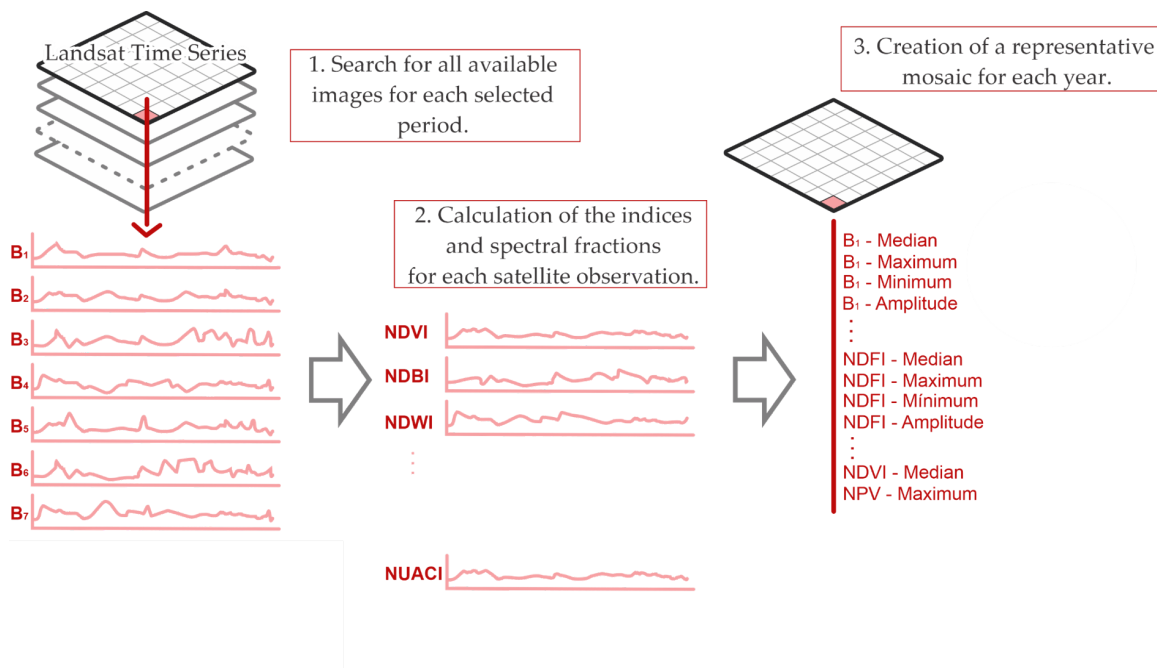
Landsat Time Series

1. Search for all available images for each selected period.

3. Creation of a representative mosaic for each year.

$B_1$
$B_2$
$B_3$
$B_4$
$B_5$
$B_6$
$B_7$

2. Calculation of the indices and spectral fractions for each satellite observation.

NDVI
NDBI
NDWI
⋮
NUACI

$B_1$ - Median
$B_1$ - Maximum
$B_1$ - Minimum
$B_1$ - Amplitude
⋮
NDFI - Median
NDFI - Maximum
NDFI - Mínimum
NDFI - Amplitude
⋮
NDVI - Median
NPV - Maximum